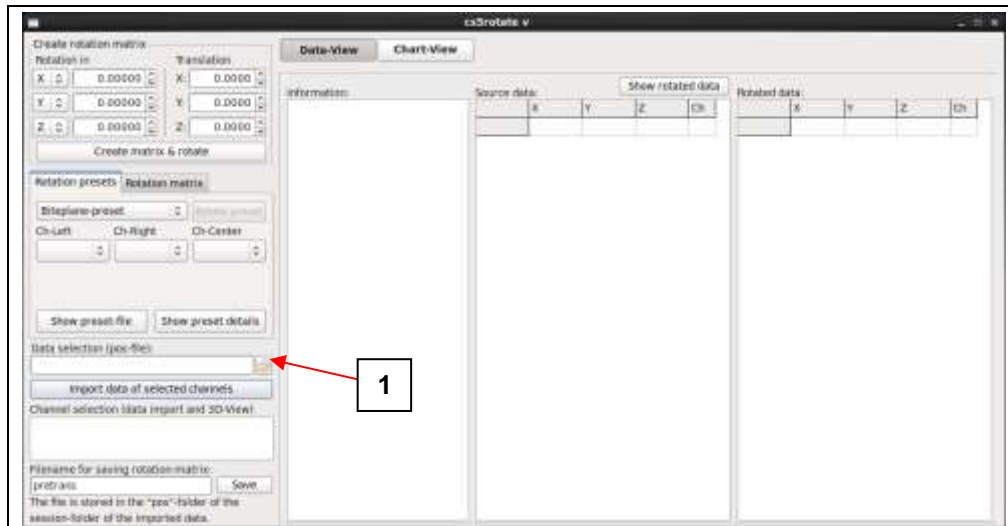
cs5rotate v

Create rotation matrix
Rotation in
X 0.00000
Y 0.00000
Z 0.00000
Translation
X: 0.0000
Y: 0.0000
Z: 0.0000
Create matrix & rotate

Rotation presets
Rotation matrix
Biteplane-preset
Delete preset
Ch-Left
Ch-Right
Ch-Center

Show preset-file
Show preset details

Data selection (pos-file):

Import data of selected channels

Channel selection (data import and 3D-View)

Filename for saving rotation matrix:
pretrans
Save
The file is stored in the "pos"-folder of the session-folder of the imported data.

Data-View
Chart-View

Information:

Source data:
Show rotated data

| | X | Y | Z | Ch |
|---|---|---|---|---|
| | | | | |

Rotated data:

| | X | Y | Z | Ch |
|---|---|---|---|---|
| | | | | |

1